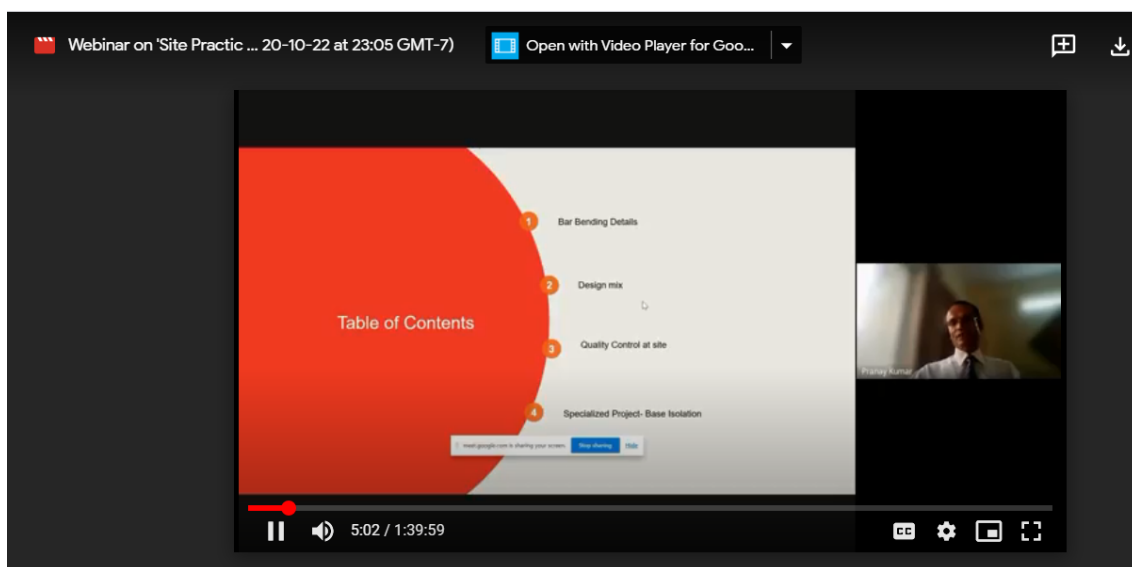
Webinar on 'Site Practic ... 20-10-22 at 23:05 GMT-7)

Open with Video Player for Goo...

Table of Contents

1 Bar Bending Details

2 Design mix

3 Quality Control at site

4 Specialized Project- Base Isolation

meet.google.com is sharing your screen. Stop sharing Hide

Pranay Kumar

5:02 / 1:39:59

CC